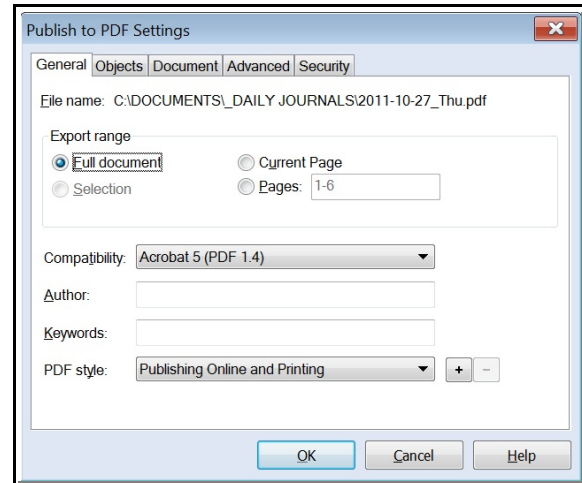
Publish to PDF Settings

General | Objects | Document | Advanced | Security

File name: C:\DOCUMENTS\_DAILY JOURNALS\2011-10-27_Thu.pdf

Export range
Full document
Current Page
Selection
Pages: 1-6

Compatibility: Acrobat 5 (PDF 1.4)

Author:

Keywords:

PDF style: Publishing Online and Printing + −

OK Cancel Help